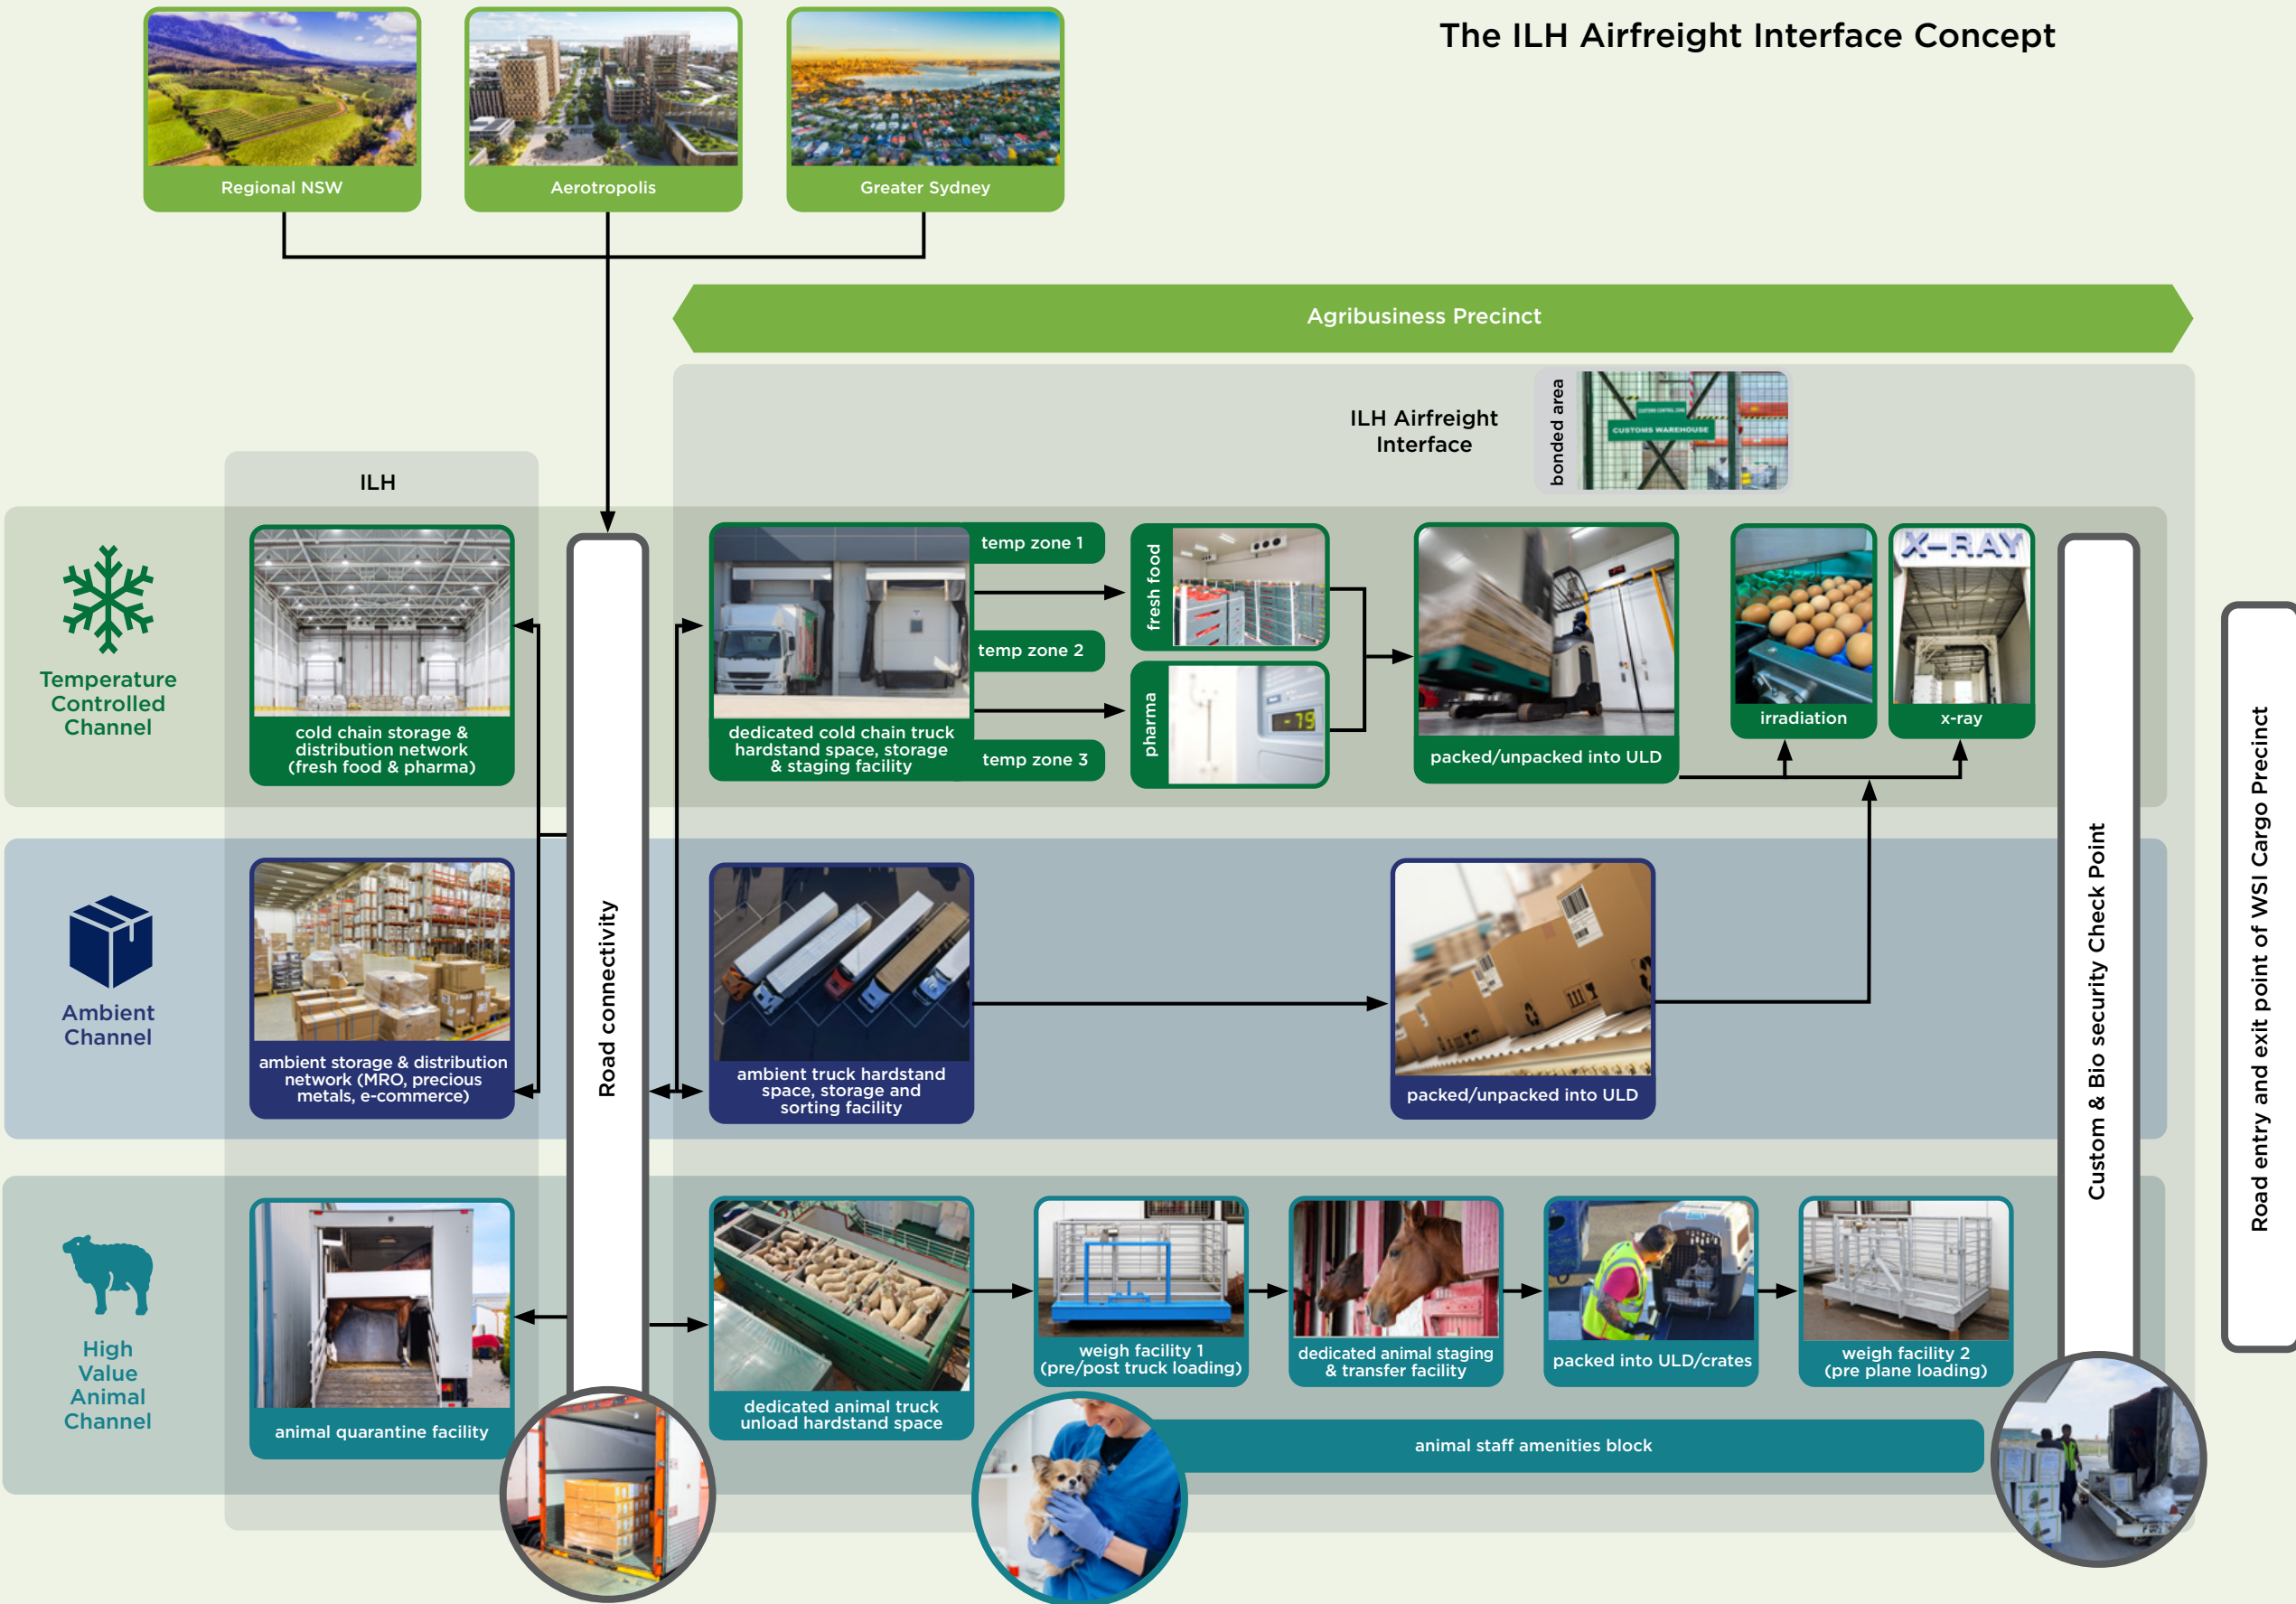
The ILH Airfreight Interface Concept

Regional NSW

Aerotropolis

Greater Sydney

Agribusiness Precinct

ILH Airfreight Interface

bonded area

CUSTOMS WAREHOUSE

ILH

Temperature Controlled Channel

cold chain storage & distribution network (fresh food & pharma)

Road connectivity

dedicated cold chain truck hardstand space, storage & staging facility

temp zone 1

temp zone 2

temp zone 3

fresh food

pharma

-19

packed/unpacked into ULD

irradiation

X-RAY

x-ray

Custom & Bio security Check Point

Road entry and exit point of WSI Cargo Precinct

Ambient Channel

ambient storage & distribution network (MRO, precious metals, e-commerce)

ambient truck hardstand space, storage and sorting facility

packed/unpacked into ULD

High Value Animal Channel

animal quarantine facility

dedicated animal truck unload hardstand space

weigh facility 1 (pre/post truck loading)

dedicated animal staging & transfer facility

packed into ULD/crates

weigh facility 2 (pre plane loading)

animal staff amenities block